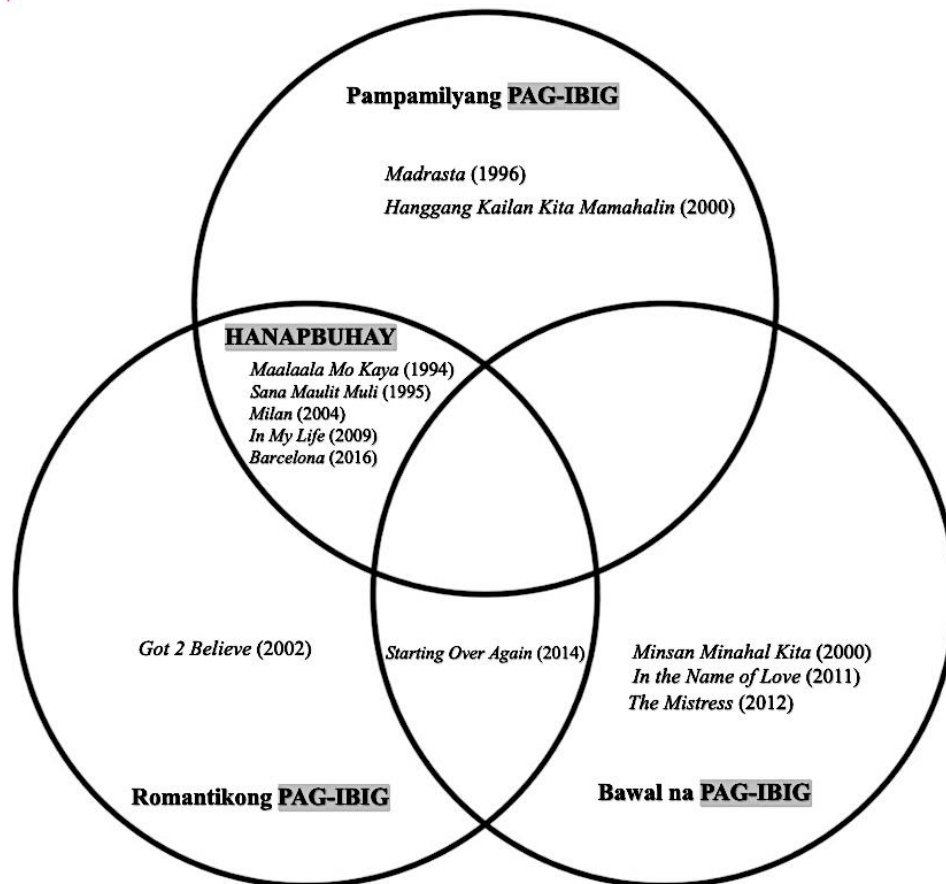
Pampamilyang PAG-IBIG

*Madrasta* (1996)
*Hanggang Kailan Kita Mamahalin* (2000)

HANAPBUHAY

*Maalaala Mo Kaya* (1994)
*Sana Maulit Muli* (1995)
*Milan* (2004)
*In My Life* (2009)
*Barcelona* (2016)

*Got 2 Believe* (2002)

*Starting Over Again* (2014)

*Minsan Minahal Kita* (2000)
*In the Name of Love* (2011)
*The Mistress* (2012)

Romantikong PAG-IBIG

Bawal na PAG-IBIG